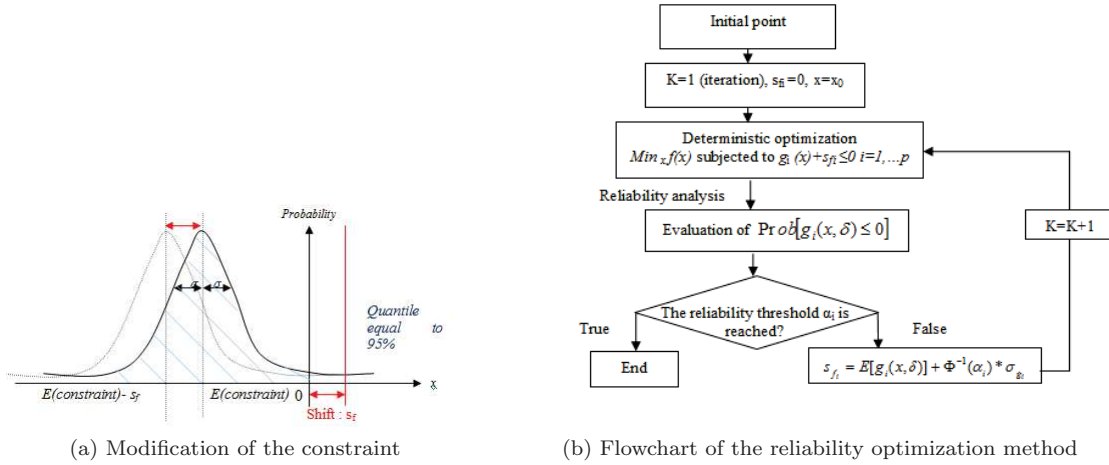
Probability

$\sigma$ $\sigma$

Quantile equal to 95%

E(constraint)- $s_f$

E(constraint) 0

Shift : $s_f$

x

(a) Modification of the constraint

Initial point

K=1 (iteration), $s_{fi}=0$, $x=x_0$

Deterministic optimization
$Min_x f(x)$ subjected to $g_i(x)+s_{fi}\leq 0$ $i=1,\ldots p$

Reliability analysis

Evaluation of $\Pr ob[g_i(x,\delta)\leq 0]$

K=K+1

The reliability threshold $\alpha_i$ is reached?

True

False

End

$s_{f_i} = E[g_i(x,\delta)] + \Phi^{-1}(\alpha_i) * \sigma_{g_i}$

(b) Flowchart of the reliability optimization method